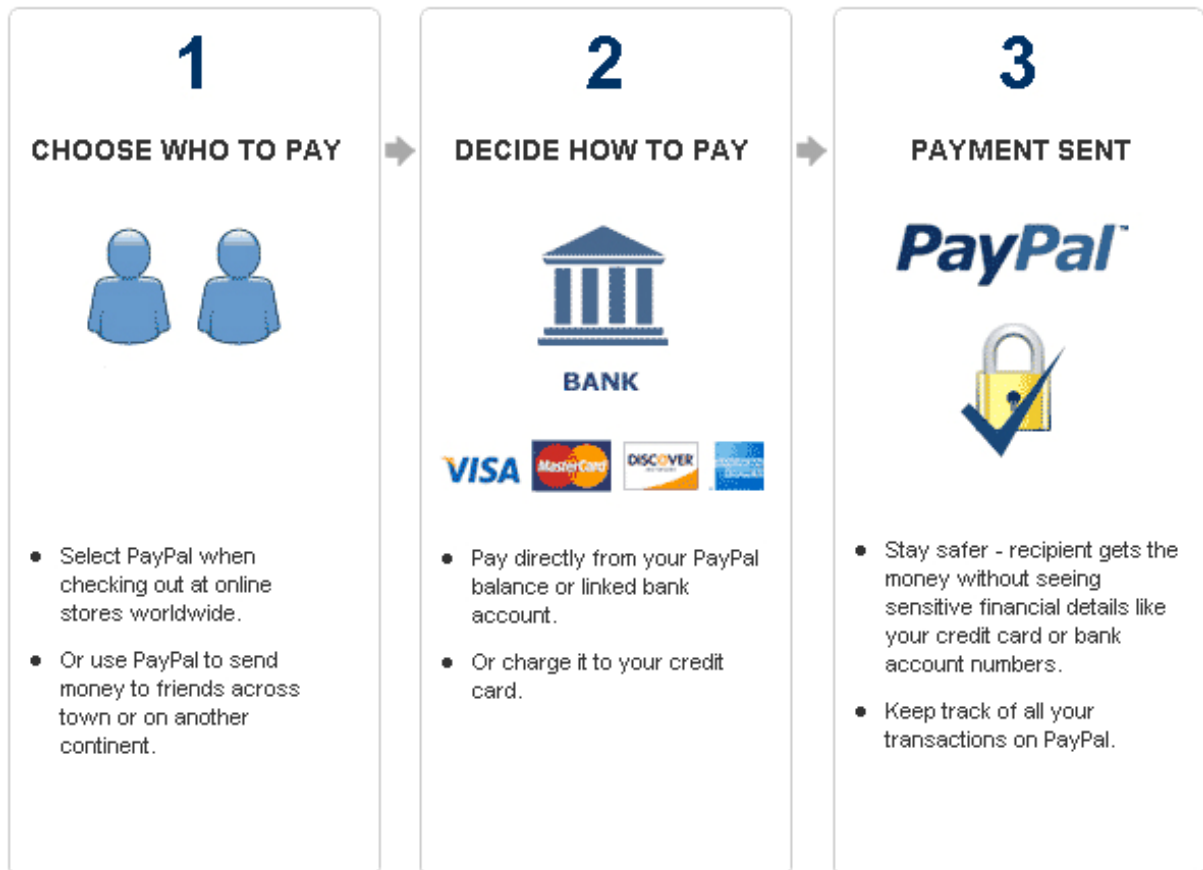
1

CHOOSE WHO TO PAY

- Select PayPal when checking out at online stores worldwide.
- Or use PayPal to send money to friends across town or on another continent.

2

DECIDE HOW TO PAY

BANK

VISA MasterCard DISCOVER

- Pay directly from your PayPal balance or linked bank account.
- Or charge it to your credit card.

3

PAYMENT SENT

PayPal

- Stay safer - recipient gets the money without seeing sensitive financial details like your credit card or bank account numbers.
- Keep track of all your transactions on PayPal.